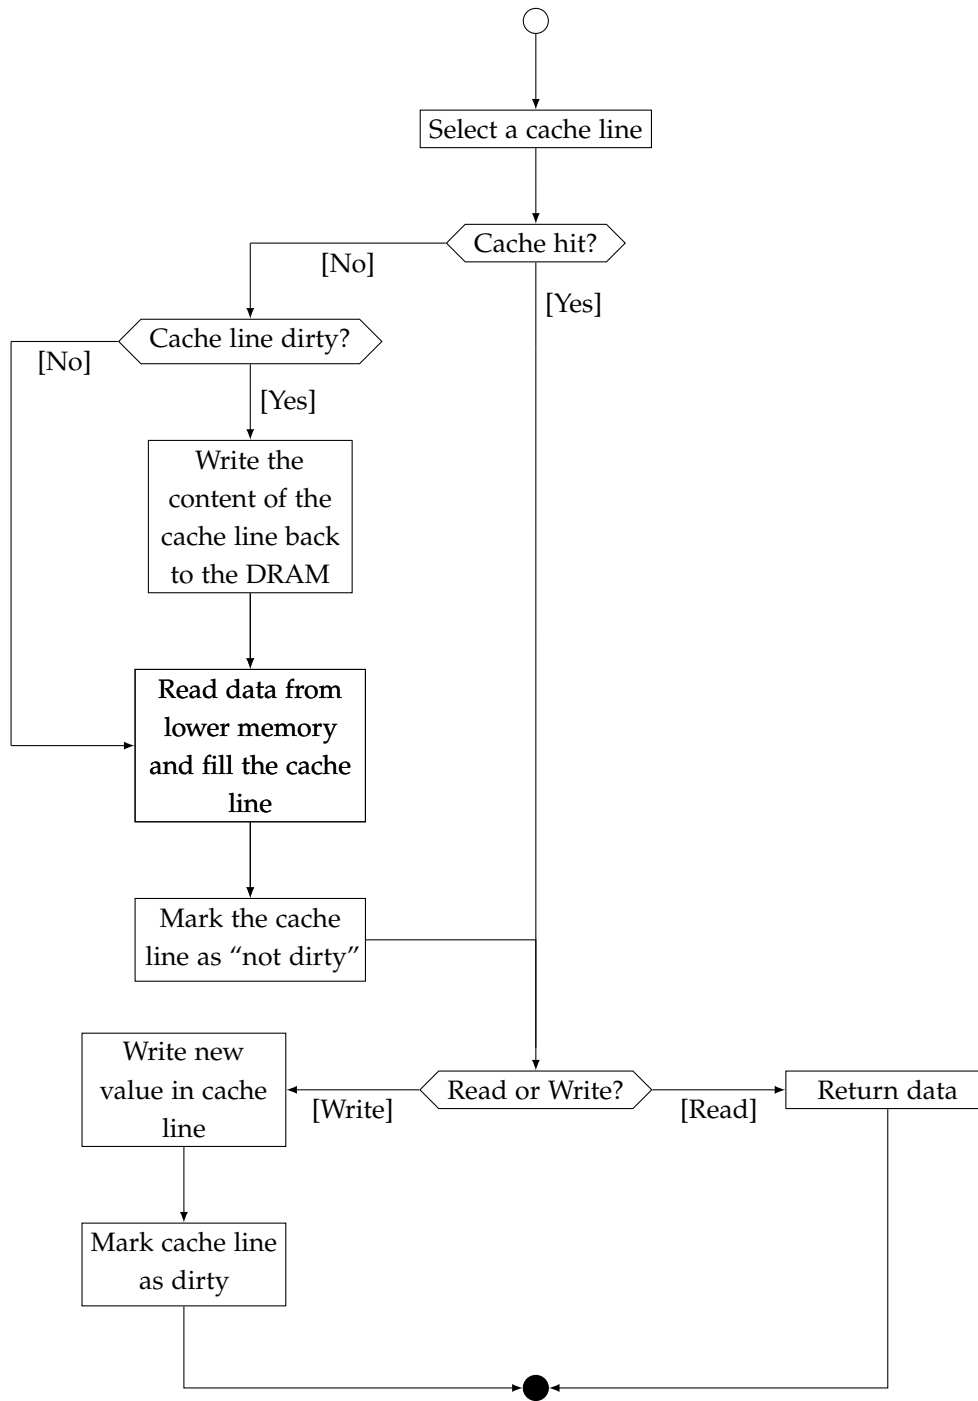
Select a cache line

Cache hit?

[No]

[Yes]

Cache line dirty?

[No]

[Yes]

Write the content of the cache line back to the DRAM

Read data from lower memory and fill the cache line

Mark the cache line as “not dirty”

Write new value in cache line

[Write]

Read or Write?

[Read]

Return data

Mark cache line as dirty